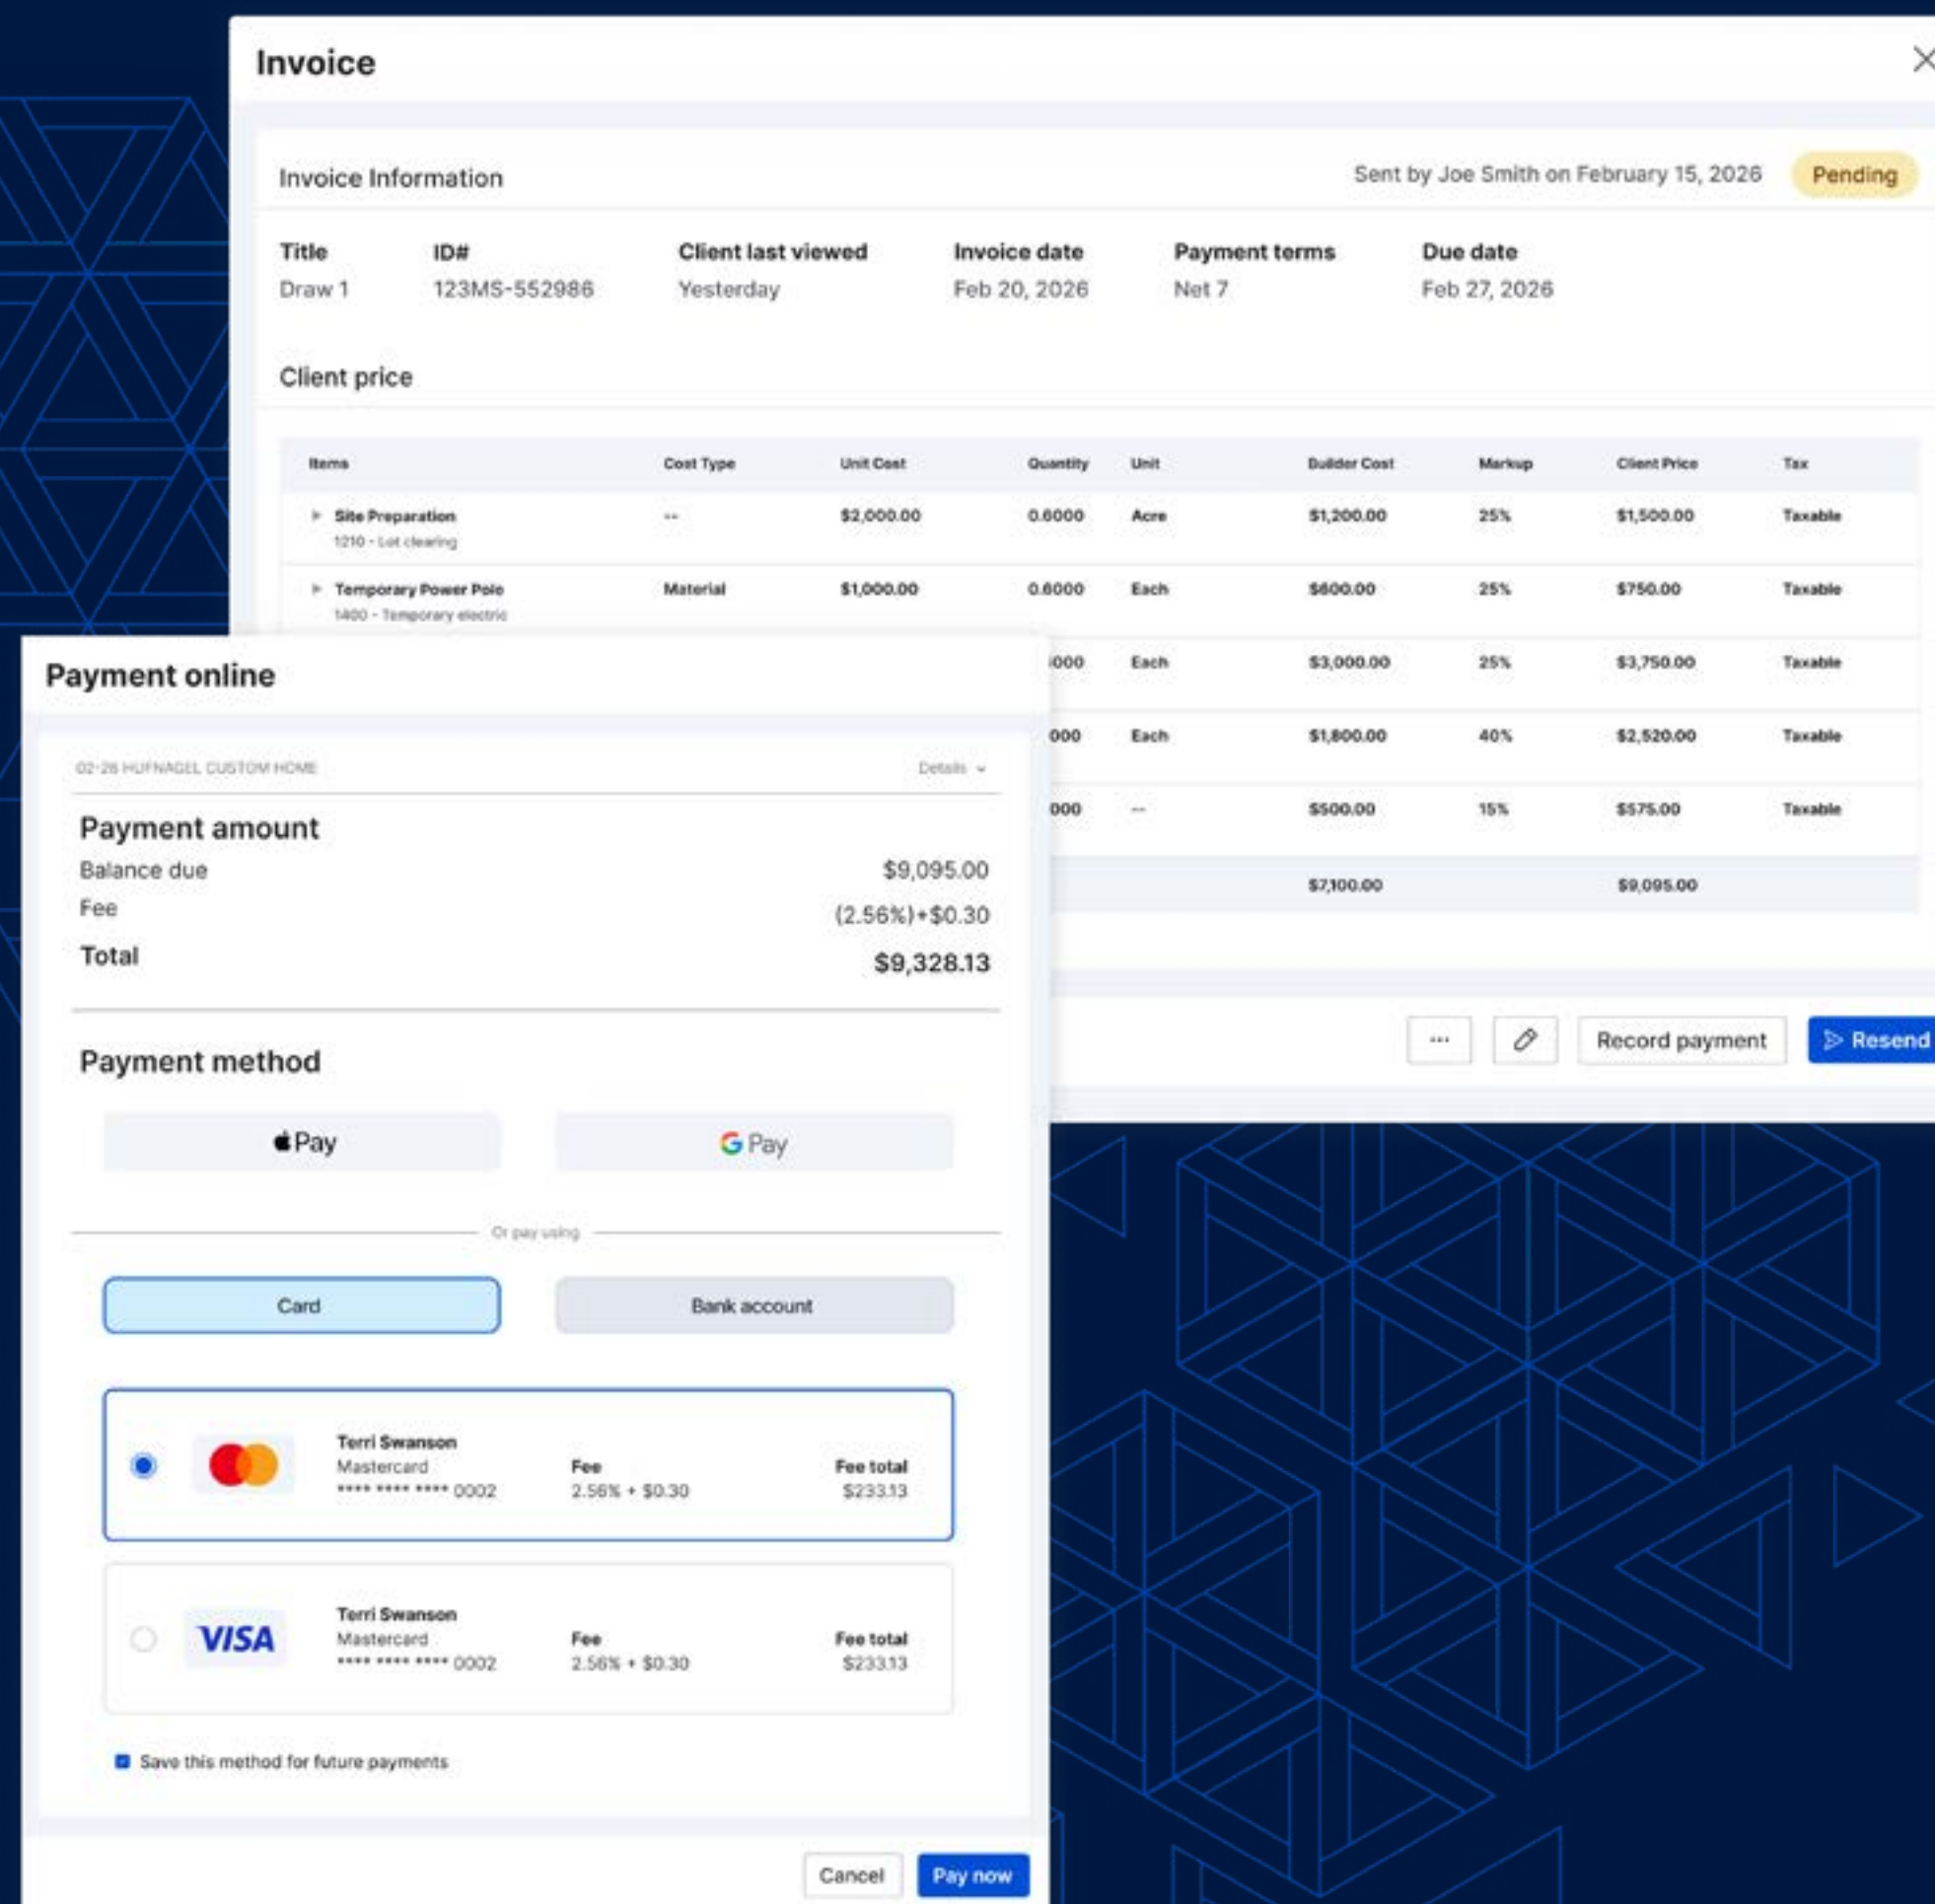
Invoice

Invoice Information

Sent by Joe Smith on February 15, 2026 Pending

| Title | ID# | Client last viewed | Invoice date | Payment terms | Due date |
|---|---|---|---|---|---|
| Draw 1 | 123MS-552986 | Yesterday | Feb 20, 2026 | Net 7 | Feb 27, 2026 |

Client price

| Items | Cost Type | Unit Cost | Quantity | Unit | Builder Cost | Markup | Client Price | Tax |
|---|---|---|---|---|---|---|---|---|
| Site Preparation 1210 - Lot clearing | -- | $2,000.00 | 0.6000 | Acre | $1,200.00 | 25% | $1,500.00 | Taxable |
| Temporary Power Pole 1400 - Temporary electric | Material | $1,000.00 | 0.6000 | Each | $600.00 | 25% | $750.00 | Taxable |
| | | | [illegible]000 | Each | $3,000.00 | 25% | $3,750.00 | Taxable |
| | | | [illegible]000 | Each | $1,800.00 | 40% | $2,520.00 | Taxable |
| | | | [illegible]000 | -- | $500.00 | 15% | $575.00 | Taxable |
| | | | | | $7,100.00 | | $9,095.00 | |

··· Record payment Resend

Payment online

02-26 HUFNAGEL CUSTOM HOME Details

Payment amount
Balance due $9,095.00
Fee (2.56%)+$0.30
Total $9,328.13

Payment method

Pay G Pay

Or pay using

Card Bank account

Terri Swanson Mastercard **** **** **** 0002 Fee 2.56% + $0.30 Fee total $233.13

VISA Terri Swanson Mastercard **** **** **** 0002 Fee 2.56% + $0.30 Fee total $233.13

Save this method for future payments

Cancel Pay now